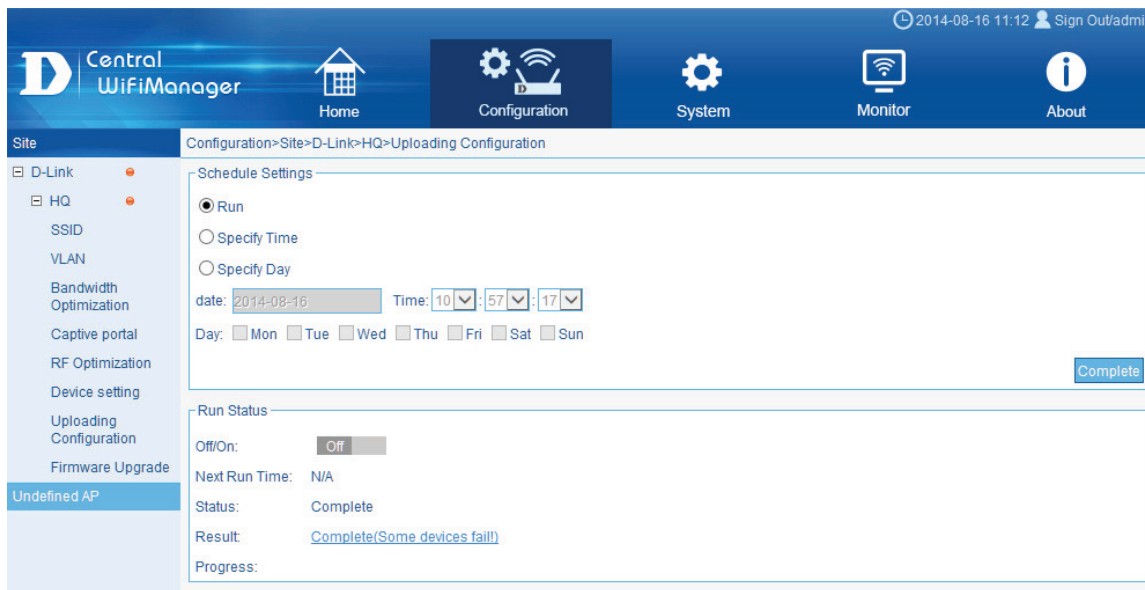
2014-08-16 11:12 Sign Out/admi

D Central WiFiManager

Home

Configuration

System

Monitor

About

Site

D-Link

HQ

SSID

VLAN

Bandwidth Optimization

Captive portal

RF Optimization

Device setting

Uploading Configuration

Firmware Upgrade

Undefined AP

Configuration>Site>D-Link>HQ>Uploading Configuration

Schedule Settings

Run

Specify Time

Specify Day

date: 2014-08-16 Time: 10 : 57 : 17

Day: Mon Tue Wed Thu Fri Sat Sun

Complete

Run Status

Off/On: Off

Next Run Time: N/A

Status: Complete

Result: Complete(Some devices fail!)

Progress: